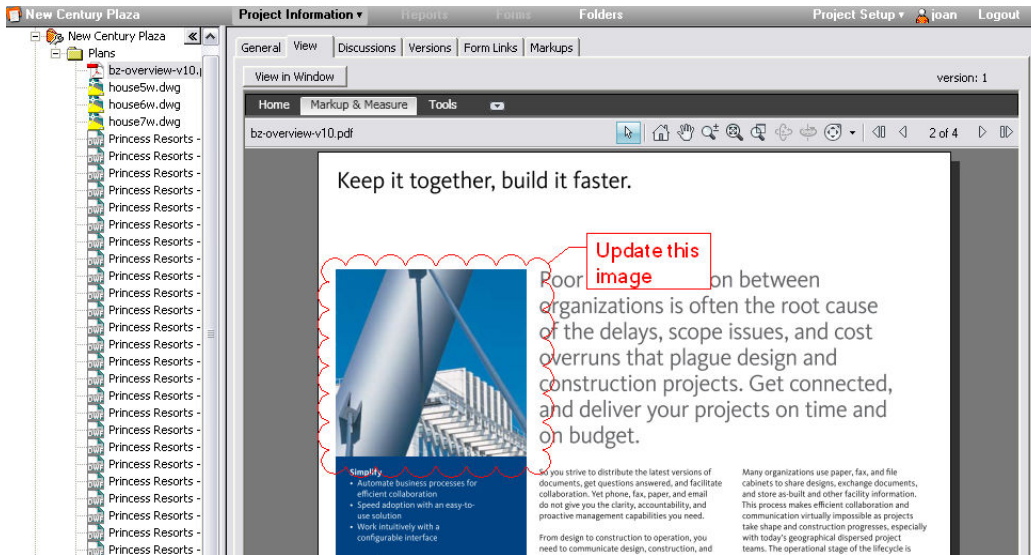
New Century Plaza
Project Information ▾ Reports Forms Folders
Project Setup ▾ joan Logout

New Century Plaza
Plans
bz-overview-v10.
house5w.dwg
house6w.dwg
house7w.dwg
Princess Resorts -
Princess Resorts -
Princess Resorts -
Princess Resorts -
Princess Resorts -
Princess Resorts -
Princess Resorts -
Princess Resorts -
Princess Resorts -
Princess Resorts -
Princess Resorts -
Princess Resorts -
Princess Resorts -
Princess Resorts -
Princess Resorts -
Princess Resorts -
Princess Resorts -
Princess Resorts -
Princess Resorts -
Princess Resorts -
Princess Resorts -
Princess Resorts -
Princess Resorts -
Princess Resorts -

General | View | Discussions | Versions | Form Links | Markups

View in Window
version: 1

Home | Markup & Measure | Tools

bz-overview-v10.pdf
2 of 4

Keep it together, build it faster.

Update this image

Poor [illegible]on between organizations is often the root cause of the delays, scope issues, and cost overruns that plague design and construction projects. Get connected, and deliver your projects on time and on budget.

Simplify
• Automate business processes for efficient collaboration
• Speed adoption with an easy-to-use solution
• Work intuitively with a configurable interface

So you strive to distribute the latest versions of documents, get questions answered, and facilitate collaboration. Yet phone, fax, paper, and email do not give you the clarity, accountability, and proactive management capabilities you need.

From design to construction to operation, you need to communicate design, construction, and

Many organizations use paper, fax, and file cabinets to share designs, exchange documents, and store as-built and other facility information. This process makes efficient collaboration and communication virtually impossible as projects take shape and construction progresses, especially with today's geographical dispersed project teams. The operational stage of the lifecycle is